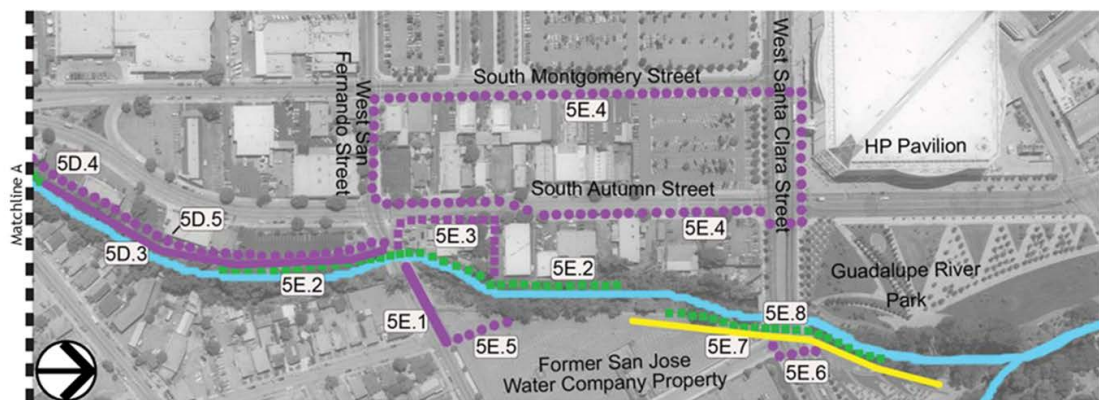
South Montgomery Street
West San Fernando Street
West Santa Clara Street
HP Pavilion
5E.4
South Autumn Street
5D.4
5D.5
5D.3
5E.3
5E.4
5E.2
5E.2
Guadalupe River Park
Matchline A
5E.1
5E.5
5E.8
5E.7
5E.6
Former San Jose Water Company Property